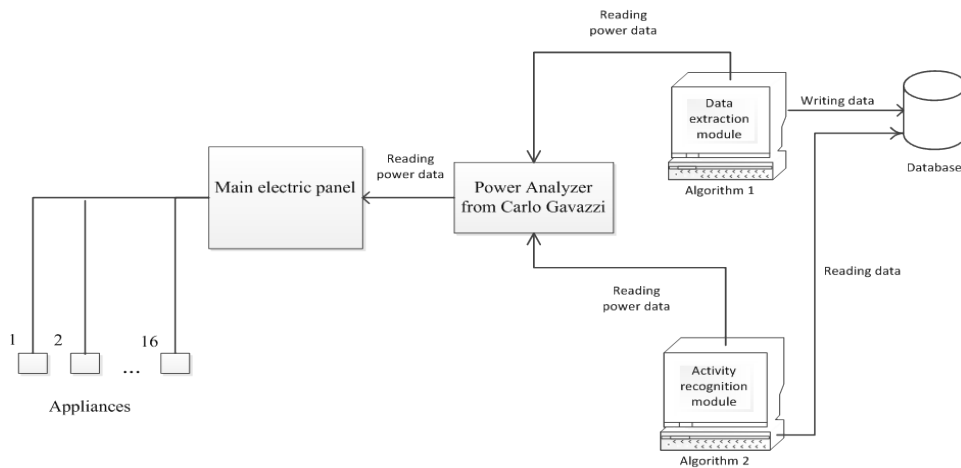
Reading power data

Data extraction module

Writing data

Database

Algorithm 1

Reading power data

Main electric panel

Power Analyzer from Carlo Gavazzi

Reading data

Reading power data

1

2

16

...

Appliances

Activity recognition module

Algorithm 2